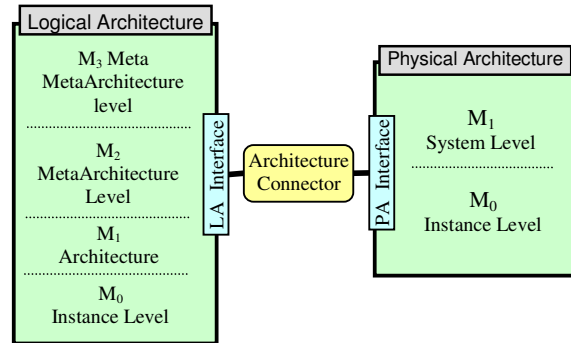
Logical Architecture

$M_3$ Meta MetaArchitecture level

$M_2$ MetaArchitecture Level

$M_1$ Architecture

$M_0$ Instance Level

LA Interface

Architecture Connector

PA Interface

Physical Architecture

$M_1$ System Level

$M_0$ Instance Level